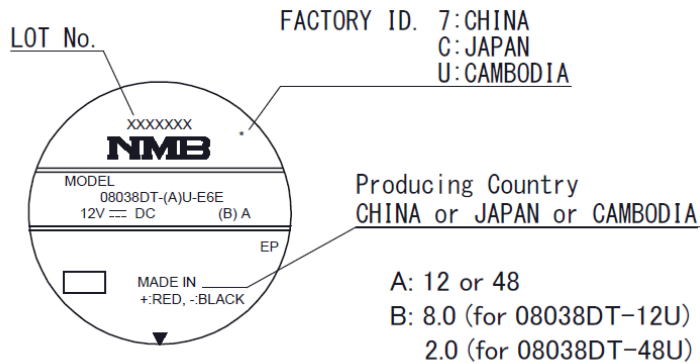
FACTORY ID. 7:CHINA
C:JAPAN
U:CAMBODIA

LOT No.

XXXXXXX

NMB

MODEL
08038DT-(A)U-E6E
12V ⎓ DC (B) A

EP

MADE IN
+:RED, -:BLACK

Producing Country
CHINA or JAPAN or CAMBODIA

A: 12 or 48
B: 8.0 (for 08038DT-12U)
2.0 (for 08038DT-48U)